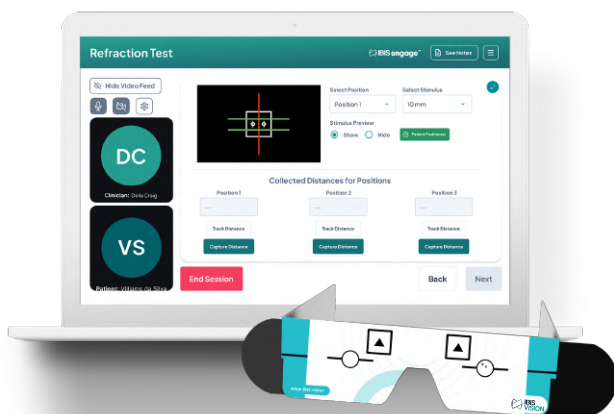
Refraction Test

IBIS engage™

Save Notes

Hide Video Feed

DC

Clinician: Della Craig

VS

Patient: Villiams da Silva

Select Position

Position 1

Select Stimulus

10 mm

Stimulus Preview

Show

Hide

Patient Preview

Collected Distances for Positions

Position 1

Position 2

Position 3

Track Distance

Capture Distance

Track Distance

Capture Distance

Track Distance

Capture Distance

End Session

Back

Next

www.ibis.vision

IBIS VISION